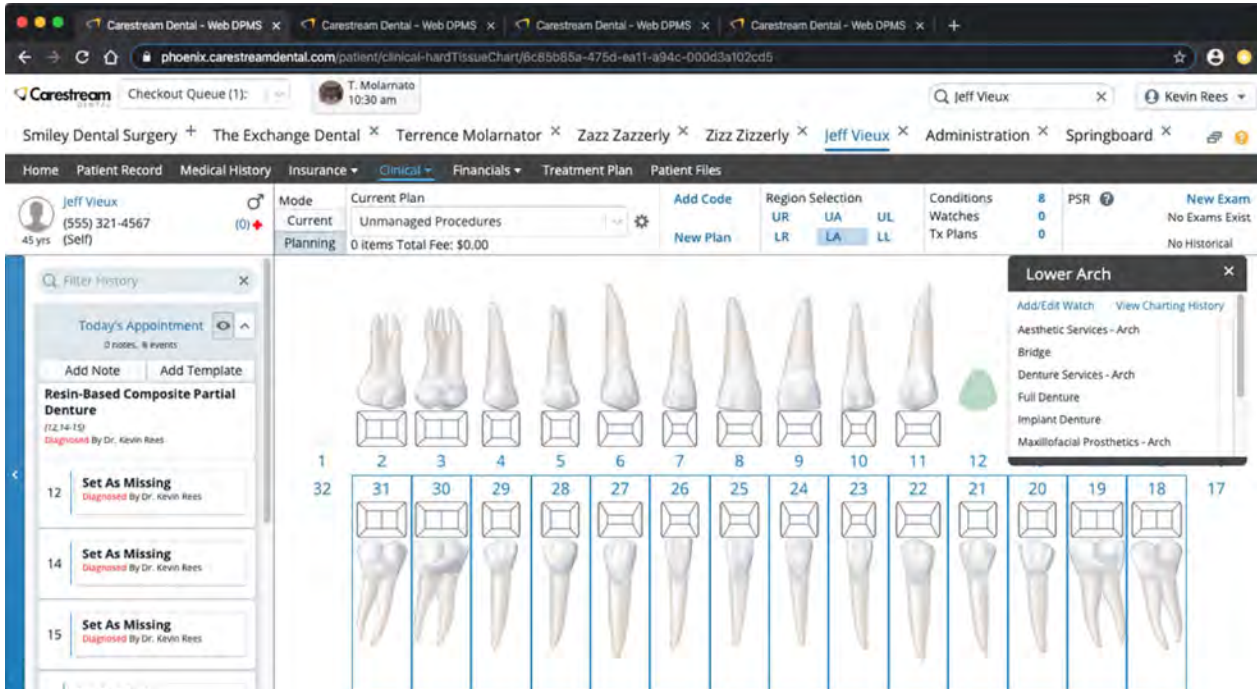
Carestream Dental - Web DPMS × Carestream Dental - Web DPMS × Carestream Dental - Web DPMS × Carestream Dental - Web DPMS × +

phoenix.carestreamdental.com/patient/clinical-hardTissueChart/6c85b85a-475d-ea11-a94c-000d3a102cd5

Carestream DENTAL Checkout Queue (1): T. Molarnato 10:30 am Jeff Vieux × Kevin Rees

Smiley Dental Surgery + The Exchange Dental × Terrence Molarnator × Zazz Zazzerly × Zizz Zizzerly × Jeff Vieux × Administration × Springboard ×

Home Patient Record Medical History Insurance Clinical Financials Treatment Plan Patient Files

Jeff Vieux (555) 321-4567 45 yrs (Self) (0)

Mode Current Planning

Current Plan Unmanaged Procedures 0 items Total Fee: $0.00

Add Code New Plan

Region Selection UR UA UL LR LA LL

Conditions 8 Watches 0 Tx Plans 0

PSR New Exam No Exams Exist No Historical

Filter History ×

Today's Appointment 0 notes, 4 events

Add Note Add Template

Resin-Based Composite Partial Denture (12,14-15) Diagnosed By Dr. Kevin Rees

12 Set As Missing Diagnosed By Dr. Kevin Rees

14 Set As Missing Diagnosed By Dr. Kevin Rees

15 Set As Missing Diagnosed By Dr. Kevin Rees

1 2 3 4 5 6 7 8 9 10 11 12

32 31 30 29 28 27 26 25 24 23 22 21 20 19 18 17

Lower Arch ×

Add/Edit Watch View Charting History

Aesthetic Services - Arch
Bridge
Denture Services - Arch
Full Denture
Implant Denture
Maxillofacial Prosthetics - Arch